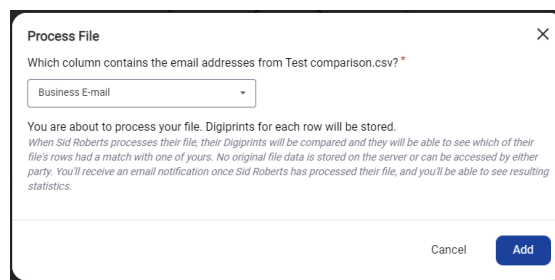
Process File

Which column contains the email addresses from Test comparison.csv? *

Business E-mail

You are about to process your file. Digiprints for each row will be stored.

When Sid Roberts processes their file, their Digiprints will be compared and they will be able to see which of their file's rows had a match with one of yours. No original file data is stored on the server or can be accessed by either party. You'll receive an email notification once Sid Roberts has processed their file, and you'll be able to see resulting statistics.

Cancel

Add